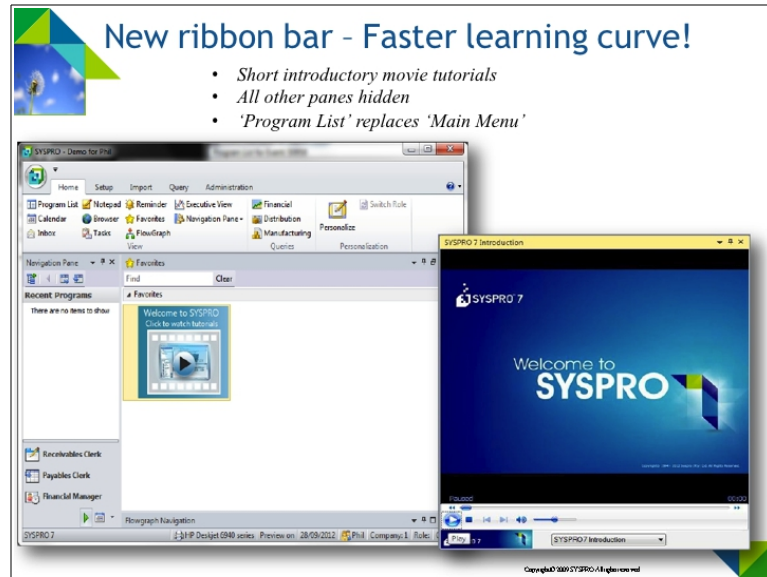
New ribbon bar – Faster learning curve!

- *Short introductory movie tutorials*
- *All other panes hidden*
- *'Program List' replaces 'Main Menu'*

SYSPRO - Demo for Phil

Home Setup Import Query Administration

Program List Notepad Reminder Executive View Financial Switch Role
Calendar Browser Favorites Navigation Pane Distribution Personalize
Inbox Tasks FlowGraph Manufacturing
View Queries Personalization

Navigation Pane Favorites
Find Clear
Recent Programs Favorites
There are no items to show

Welcome to SYSPRO
Click to watch tutorials

Receivables Clerk
Payables Clerk
Financial Manager

Flowgraph Navigation

SYSPRO 7 HP Deskjet 6940 series Preview on 28/09/2012 Phil Company: 1 Role:

SYSPRO 7 Introduction

SYSPRO 7

Welcome to
SYSPRO

Paused 00:00

Play

SYSPRO 7 Introduction

Copyright © 2009 SYSPRO All rights reserved